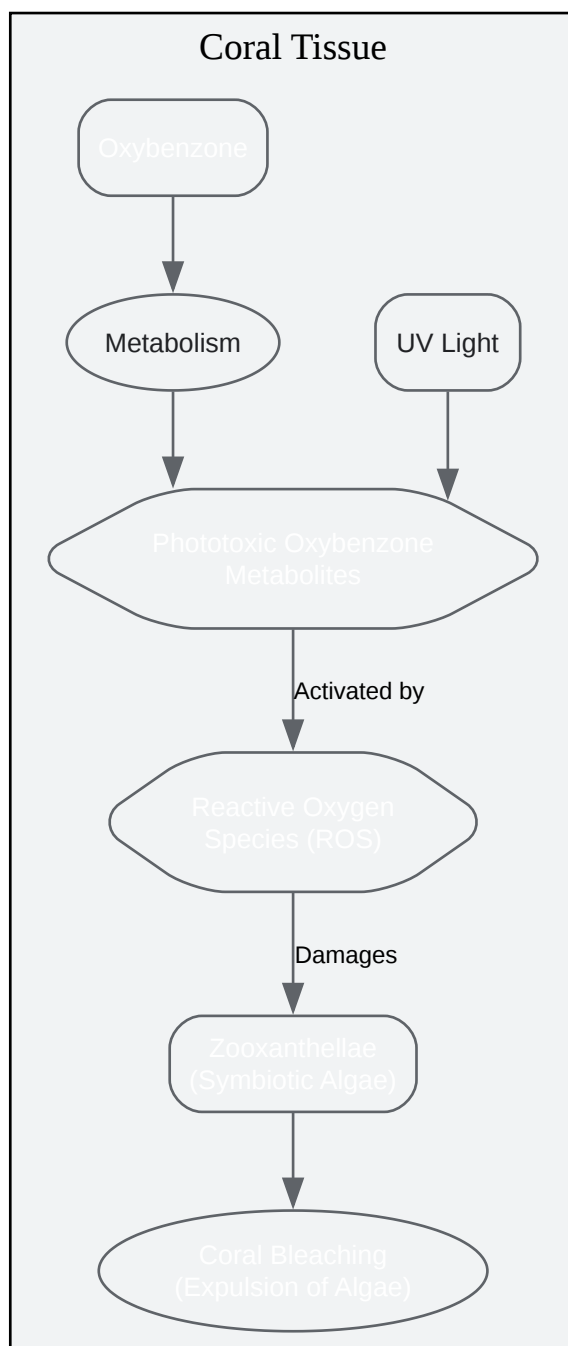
Coral Tissue

Oxybenzone

Metabolism

UV Light

Phototoxic Oxybenzone Metabolites

Activated by

Reactive Oxygen Species (ROS)

Damages

Zooxanthellae (Symbiotic Algae)

Coral Bleaching (Expulsion of Algae)